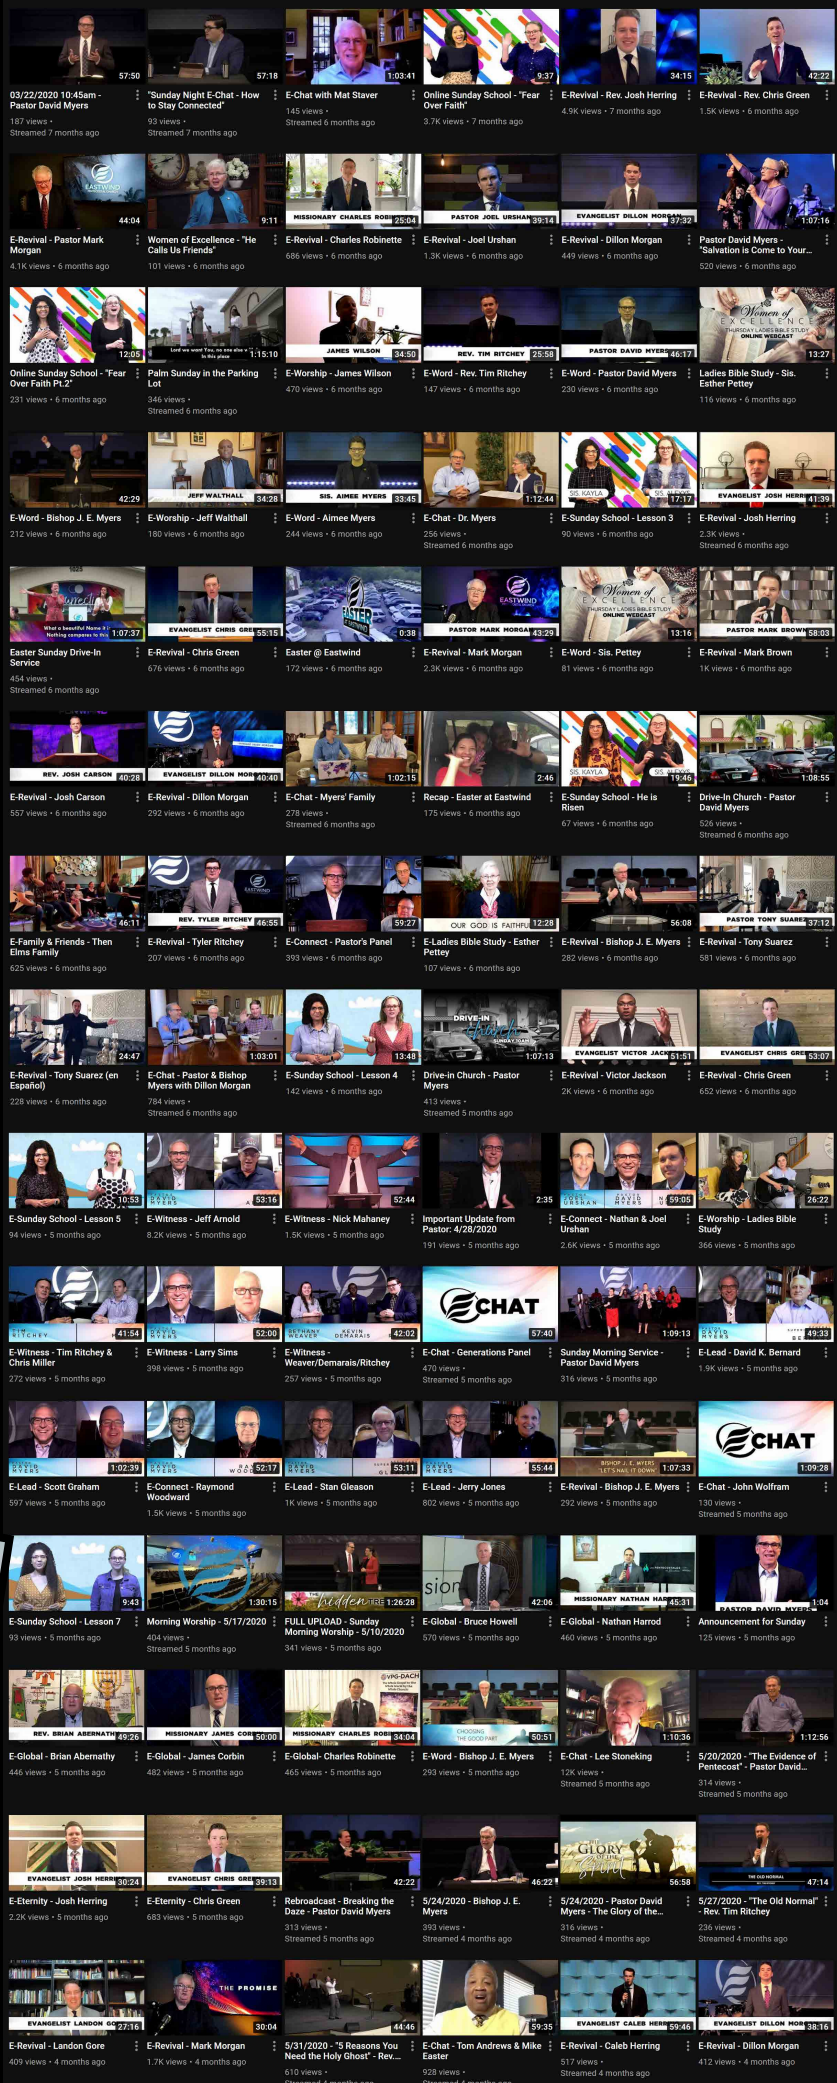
57:50
03/22/2020 10:45am - Pastor David Myers
187 views • Streamed 7 months ago

57:18
"Sunday Night E-Chat - How to Stay Connected"
93 views • Streamed 7 months ago

1:03:41
E-Chat with Mat Staver
145 views • Streamed 6 months ago

9:37
Online Sunday School - "Fear over Faith"
3.7K views • 7 months ago

34:15
E-Revival - Rev. Josh Herring
4.9K views • 7 months ago

42:22
E-Revival - Rev. Chris Green
1.5K views • 6 months ago

EASTWIND
44:04
E-Revival - Pastor Mark Morgan
4.1K views • 6 months ago

9:11
Women of Excellence - "He Calls Us Friends"
101 views • 6 months ago

MISSIONARY CHARLES ROBI 25:04
E-Revival - Charles Robinette
686 views • 6 months ago

PASTOR JOEL URSHAN 39:14
E-Revival - Joel Urshan
1.3K views • 6 months ago

EVANGELIST DILLON MORGAN 37:32
E-Revival - Dillon Morgan
449 views • 6 months ago

1:07:16
Pastor David Myers - "Salvation is Come to Your...
520 views • 6 months ago

12:05
Online Sunday School - "Fear Over Faith Pt.2"
231 views • 6 months ago

Lord we want You, no one else in this place
1:15:10
Palm Sunday in the Parking Lot
346 views • Streamed 6 months ago

JAMES WILSON 34:50
E-Worship - James Wilson
470 views • 6 months ago

REV. TIM RITCHEY 25:58
E-Word - Rev. Tim Ritchey
147 views • 6 months ago

PASTOR DAVID MYERS 46:17
E-Word - Pastor David Myers
230 views • 6 months ago

Women of EXCELLENCE THURSDAY LADIES BIBLE STUDY ONLINE WEBCAST
13:27
Ladies Bible Study - Sis. Esther Pettey
116 views • 6 months ago

42:29
E-Word - Bishop J. E. Myers
212 views • 6 months ago

JEFF WALTHALL 34:28
E-Worship - Jeff Walthall
180 views • 6 months ago

SIS. AIMEE MYERS 33:45
E-Word - Aimee Myers
244 views • 6 months ago

1:12:44
E-Chat - Dr. Myers
256 views • Streamed 6 months ago

SIS. KAYLA 17:17
E-Sunday School - Lesson 3
90 views • 6 months ago

EVANGELIST JOSH HERRI 41:39
E-Revival - Josh Herring
2.3K views • Streamed 6 months ago

What a beautiful Name it is Nothing compares to this
1:07:37
Easter Sunday Drive-In Service
454 views • Streamed 6 months ago

EVANGELIST CHRIS GREE 55:15
E-Revival - Chris Green
676 views • 6 months ago

EASTER AT EASTWIND
0:38
Easter @ Eastwind
172 views • 6 months ago

EASTWIND
PASTOR MARK MORGA 43:29
E-Revival - Mark Morgan
2.3K views • 6 months ago

Women of EXCELLENCE THURSDAY LADIES BIBLE STUDY ONLINE WEBCAST
13:16
E-Word - Sis. Pettey
81 views • 6 months ago

PASTOR MARK BROWN 58:03
E-Revival - Mark Brown
1K views • 6 months ago

REV. JOSH CARSON 40:28
E-Revival - Josh Carson
557 views • 6 months ago

EVANGELIST DILLON MOR 40:40
E-Revival - Dillon Morgan
292 views • 6 months ago

1:02:15
E-Chat - Myers' Family
278 views • Streamed 6 months ago

2:46
Recap - Easter at Eastwind
175 views • 6 months ago

SIS. KAYLA 19:46
E-Sunday School - He is Risen
67 views • 6 months ago

1:08:55
Drive-In Church - Pastor David Myers
526 views • Streamed 6 months ago

46:11
E-Family & Friends - Then Elms Family
625 views • 6 months ago

EASTWIND
REV. TYLER RITCHEY 46:55
E-Revival - Tyler Ritchey
207 views • 6 months ago

59:27
E-Connect - Pastor's Panel
393 views • 6 months ago

OUR GOD IS FAITHFU 12:28
E-Ladies Bible Study - Esther Pettey
107 views • 6 months ago

56:08
E-Revival - Bishop J. E. Myers
282 views • 6 months ago

PASTOR TONY SUARE 37:12
E-Revival - Tony Suarez
581 views • 6 months ago

24:47
E-Revival - Tony Suarez (en Español)
228 views • 6 months ago

1:03:01
E-Chat - Pastor & Bishop Myers with Dillon Morgan
784 views • Streamed 6 months ago

13:48
E-Sunday School - Lesson 4
142 views • 6 months ago

DRIVE-IN church SUNDAY 10AM
1:07:13
Drive-in Church - Pastor Myers
413 views • Streamed 5 months ago

EVANGELIST VICTOR JACK 51:51
E-Revival - Victor Jackson
2K views • 6 months ago

EVANGELIST CHRIS GREE 53:07
E-Revival - Chris Green
652 views • 6 months ago

10:53
E-Sunday School - Lesson 5
94 views • 5 months ago

DAVID MYERS
53:16
E-Witness - Jeff Arnold
8.2K views • 5 months ago

52:44
E-Witness - Nick Mahaney
1.5K views • 5 months ago

2:35
Important Update from Pastor: 4/28/2020
191 views • 5 months ago

JOEL URSHAN DAVID MYERS 59:05
E-Connect - Nathan & Joel Urshan
2.6K views • 5 months ago

26:22
E-Worship - Ladies Bible Study
366 views • 5 months ago

TIM RITCHEY 41:54
E-Witness - Tim Ritchey & Chris Miller
272 views • 5 months ago

DAVID MYERS 52:00
E-Witness - Larry Sims
398 views • 5 months ago

BETHANY WEAVER KEVIN DEMARAIS 42:02
E-Witness - Weaver/Demarais/Ritchey
257 views • 5 months ago

CHAT
57:40
E-Chat - Generations Panel
470 views • Streamed 5 months ago

1:09:13
Sunday Morning Service - Pastor David Myers
316 views • 5 months ago

DAVID MYERS 49:33
E-Lead - David K. Bernard
1.9K views • 5 months ago

DAVID MYERS 1:02:39
E-Lead - Scott Graham
597 views • 5 months ago

DAVID MYERS 52:17
E-Connect - Raymond Woodward
1.5K views • 5 months ago

DAVID MYERS 53:11
E-Lead - Stan Gleason
1K views • 5 months ago

DAVID MYERS 55:44
E-Lead - Jerry Jones
802 views • 5 months ago

BISHOP J. E. MYERS "LET'S NAIL IT DOWN" 1:07:33
E-Revival - Bishop J. E. Myers
292 views • 5 months ago

CHAT
1:09:28
E-Chat - John Wolfram
130 views • Streamed 5 months ago

9:43
E-Sunday School - Lesson 7
93 views • 5 months ago

1:30:15
Morning Worship - 5/17/2020
404 views • Streamed 5 months ago

hidden TRE 1:26:28
FULL UPLOAD - Sunday Morning Worship - 5/10/2020
341 views • 5 months ago

42:06
E-Global - Bruce Howell
570 views • 5 months ago

MISSIONARY NATHAN HAR 45:31
E-Global - Nathan Harrod
460 views • 5 months ago

PASTOR DAVID MYERS 1:04
Announcement for Sunday
125 views • 5 months ago

REV. BRIAN ABERNATHY 49:26
E-Global - Brian Abernathy
446 views • 5 months ago

MISSIONARY JAMES COR 50:00
E-Global - James Corbin
482 views • 5 months ago

MISSIONARY CHARLES ROBI 34:04
E-Global- Charles Robinette
465 views • 5 months ago

CHOOSING THE GOOD PART
50:51
E-Word - Bishop J. E. Myers
293 views • 5 months ago

1:10:36
E-Chat - Lee Stoneking
12K views • Streamed 5 months ago

1:12:56
5/20/2020 - "The Evidence of Pentecost" - Pastor David...
314 views • Streamed 5 months ago

EVANGELIST JOSH HERRI 30:24
E-Eternity - Josh Herring
2.2K views • 5 months ago

EVANGELIST CHRIS GREE 39:13
E-Eternity - Chris Green
683 views • 5 months ago

42:22
Rebroadcast - Breaking the Daze - Pastor David Myers
313 views • Streamed 5 months ago

46:22
5/24/2020 - Bishop J. E. Myers
393 views • Streamed 4 months ago

GLORY OF THE Lord
56:58
5/24/2020 - Pastor David Myers - The Glory of the...
316 views • Streamed 4 months ago

THE OLD NORMAL
47:14
5/27/2020 - "The Old Normal" - Rev. Tim Ritchey
236 views • Streamed 4 months ago

EVANGELIST LANDON GO 27:16
E-Revival - Landon Gore
409 views • 4 months ago

THE PROMISE
30:04
E-Revival - Mark Morgan
1.7K views • 4 months ago

44:46
5/31/2020 - "5 Reasons You Need the Holy Ghost" - Rev...
610 views • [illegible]

59:35
E-Chat - Tom Andrews & Mike Easter
928 views • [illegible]

EVANGELIST CALEB HERR 59:46
E-Revival - Caleb Herring
517 views • Streamed 4 months ago

EVANGELIST DILLON MOR 38:16
E-Revival - Dillon Morgan
412 views • 4 months ago